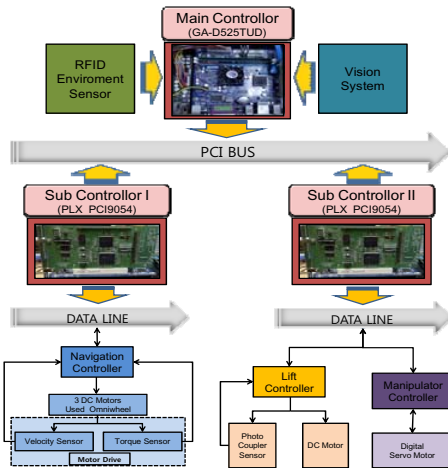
Main Controller
(GA-D525TUD)

RFID
Enviroment
Sensor

Vision
System

PCI BUS

Sub Controller I
(PLX PCI9054)

Sub Controller II
(PLX PCI9054)

DATA LINE

DATA LINE

Navigation
Controller

3 DC Motors
Used Omniwheel

Velocity Sensor

Torque Sensor

Motor Drive

Lift
Controller

Manipulator
Controller

Photo
Coupler
Sensor

DC Motor

Digital
Servo Motor